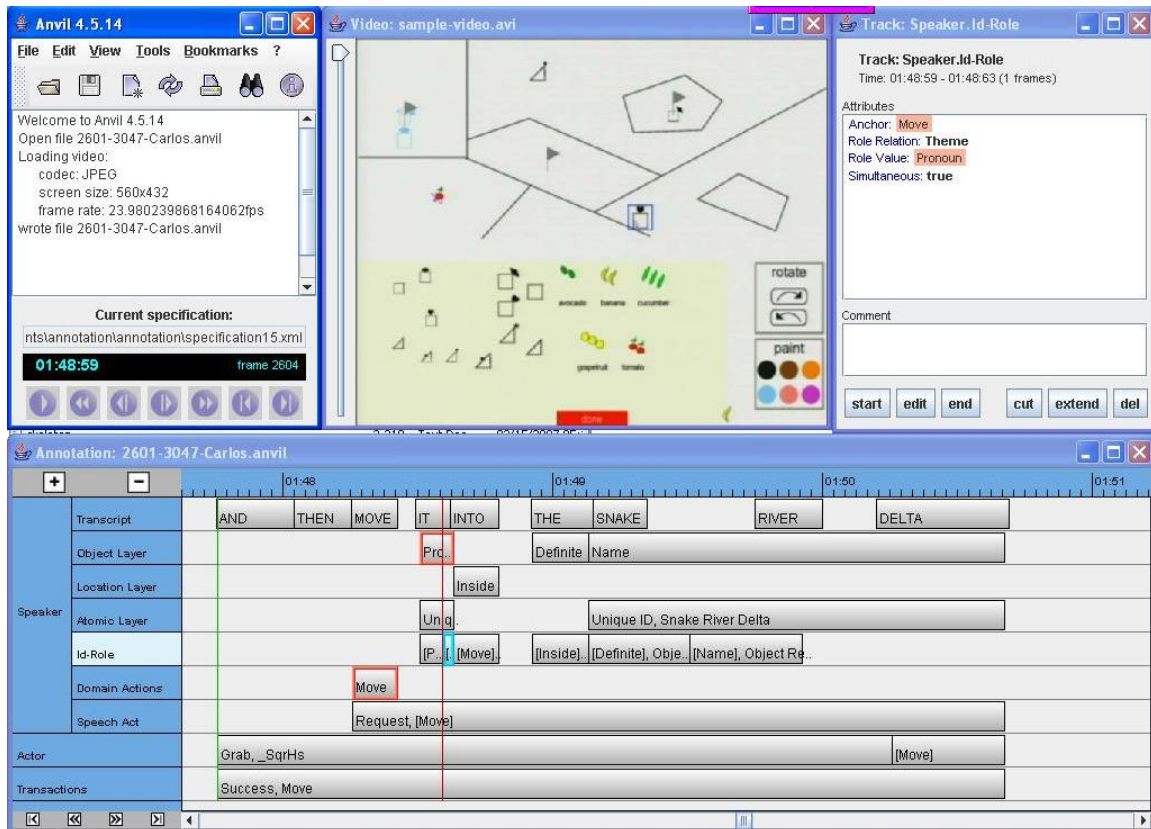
Anvil 4.5.14

File Edit View Tools Bookmarks ?

Welcome to Anvil 4.5.14
Open file 2601-3047-Carlos.anvil
Loading video:
codec: JPEG
screen size: 560x432
frame rate: 23.980239868164062fps
wrote file 2601-3047-Carlos.anvil

Current specification:
nts\annotation\annotation\specification15.xml

01:48:59 frame 2604

Video: sample-video.avi

avocado banana cucumber
grapefruit tomato

rotate
paint
done

Track: Speaker.Id-Role

Track: Speaker.Id-Role
Time: 01:48:59 - 01:48:63 (1 frames)

Attributes
Anchor: Move
Role Relation: Theme
Role Value: Pronoun
Simultaneous: true

Comment

start edit end cut extend del

Annotation: 2601-3047-Carlos.anvil

+ −

01:48 01:49 01:50 01:51

| | | |
|---|---|---|
| Speaker | Transcript | AND THEN MOVE IT INTO THE SNAKE RIVER DELTA |
| | Object Layer | Pro.. Definite Name |
| | Location Layer | Inside |
| | Atomic Layer | Uniq.. Unique ID, Snake River Delta |
| | Id-Role | [P.. [.. [Move].. [Inside].. [Definite], Obje.. [Name], Object Re.. |
| | Domain Actions | Move |
| | Speech Act | Request, [Move] |
| Actor | | Grab, _SqrHs [Move] |
| Transactions | | Success, Move |